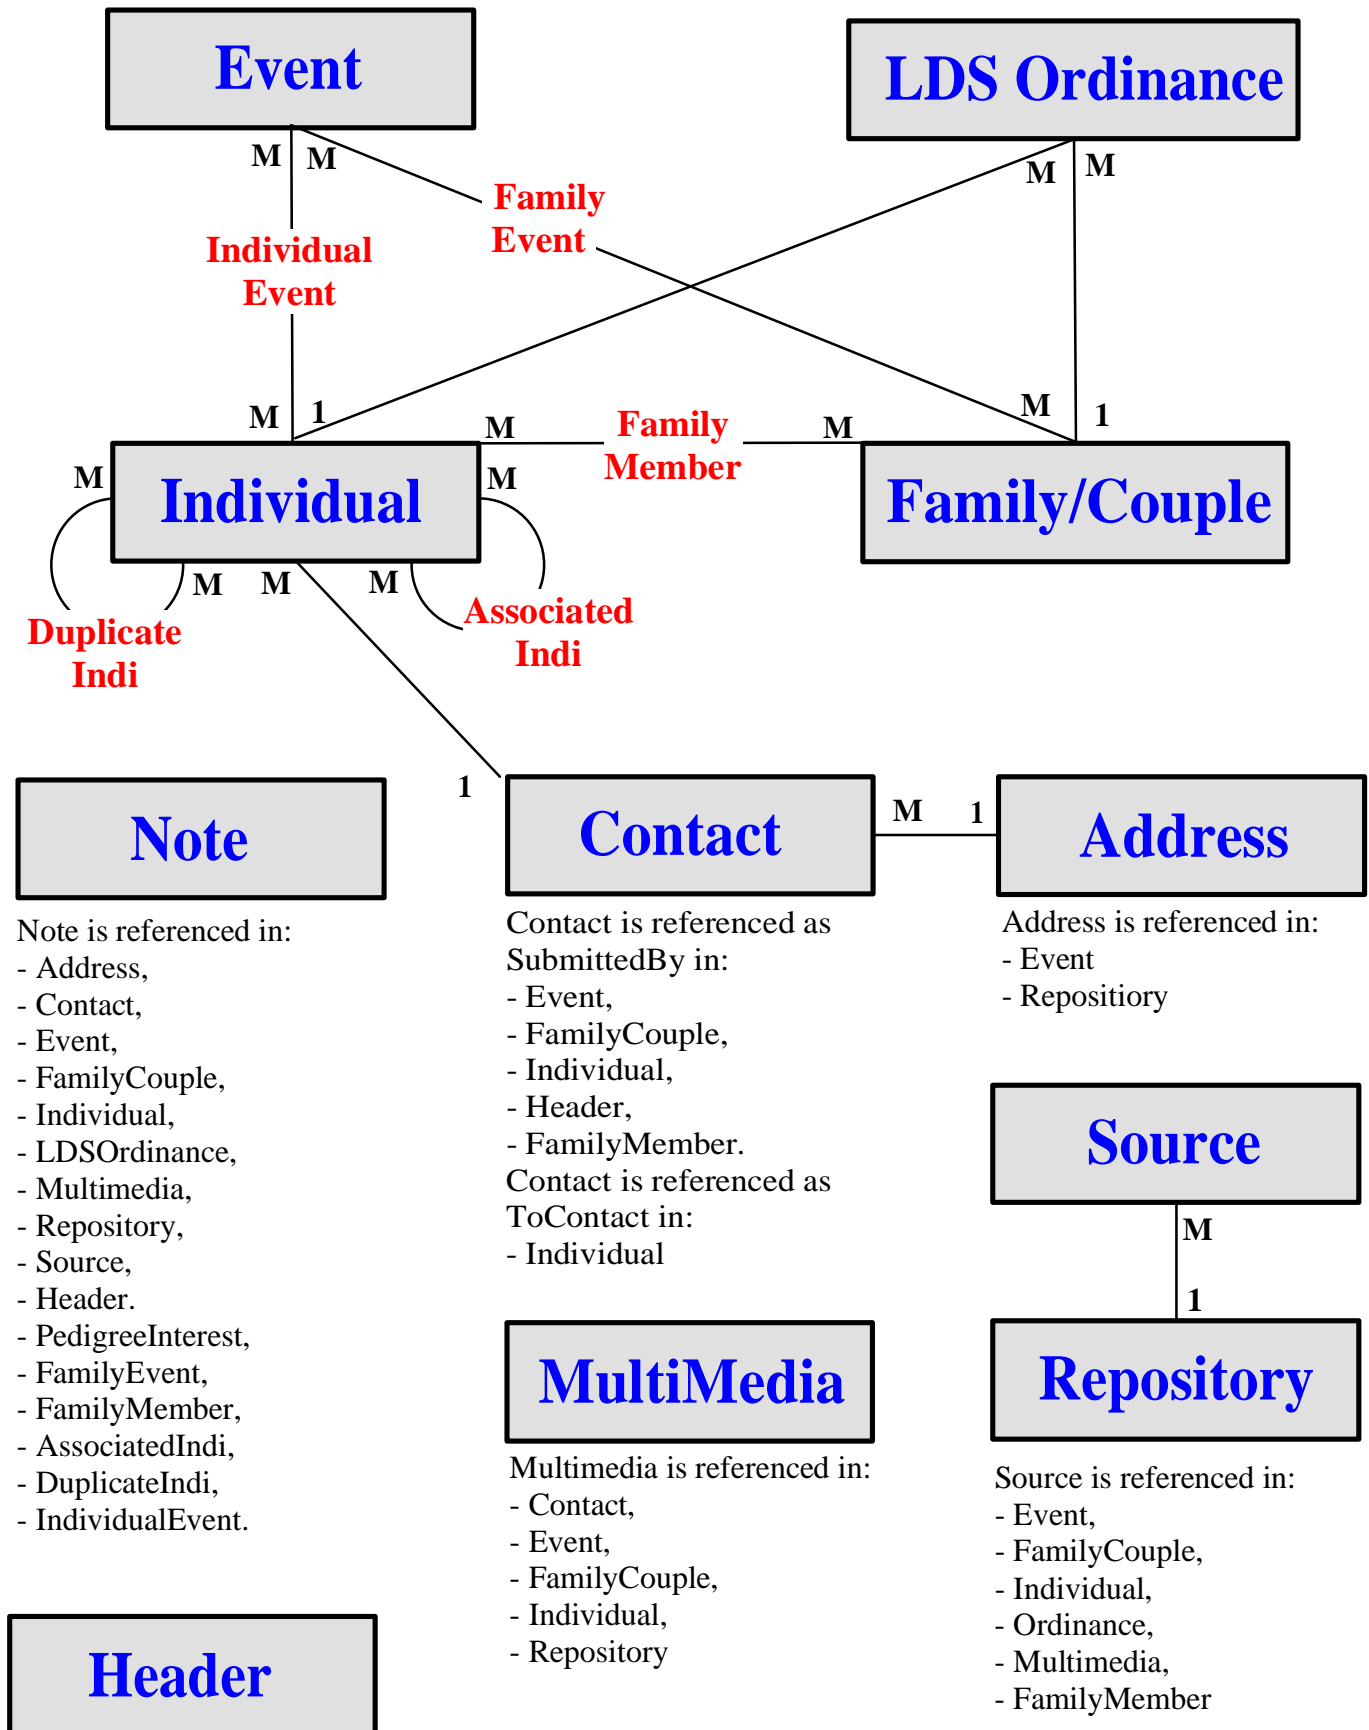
Event

LDS Ordinance

M M

Family Event

M M

Individual Event

M 1

M

Family Member

M

M 1

Individual

Family/Couple

M

M

M M M

Duplicate Indi

Associated Indi

1

Note

Contact

M 1

Address

Note is referenced in:
- Address,
- Contact,
- Event,
- FamilyCouple,
- Individual,
- LDSOrdinance,
- Multimedia,
- Repository,
- Source,
- Header.
- PedigreeInterest,
- FamilyEvent,
- FamilyMember,
- AssociatedIndi,
- DuplicateIndi,
- IndividualEvent.

Contact is referenced as SubmittedBy in:
- Event,
- FamilyCouple,
- Individual,
- Header,
- FamilyMember.
Contact is referenced as ToContact in:
- Individual

Address is referenced in:
- Event
- Repository

Source

M

1

MultiMedia

Repository

Multimedia is referenced in:
- Contact,
- Event,
- FamilyCouple,
- Individual,
- Repository

Source is referenced in:
- Event,
- FamilyCouple,
- Individual,
- Ordinance,
- Multimedia,
- FamilyMember

Header